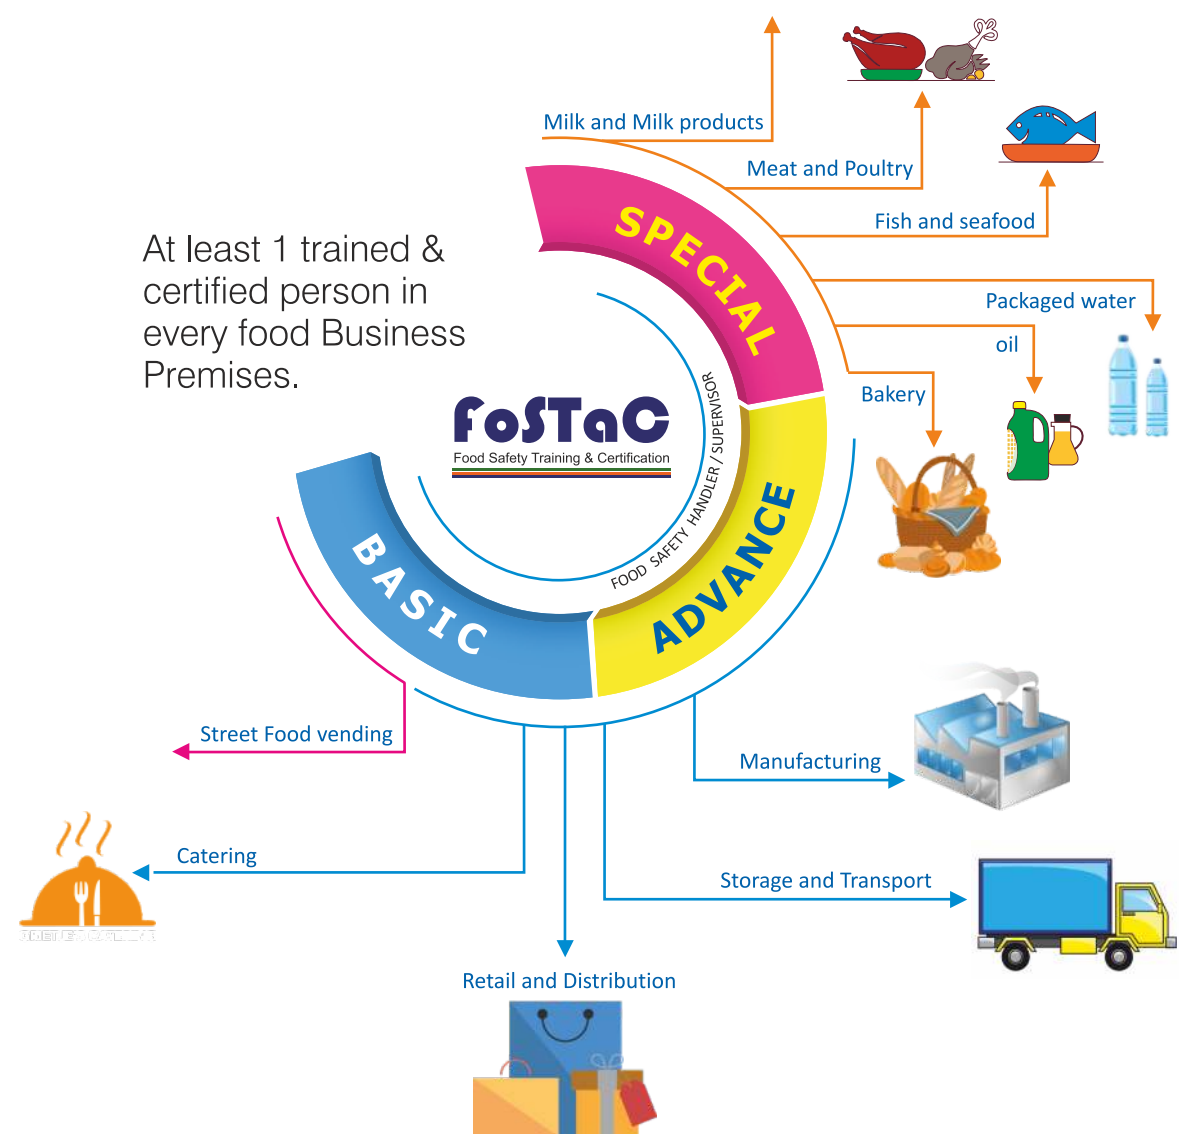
Milk and Milk products

Meat and Poultry

Fish and seafood

Packaged water

oil

Bakery

At least 1 trained & certified person in every food Business Premises.

SPECIAL

ADVANCE

BASIC

FoSTaC
Food Safety Training & Certification

FOOD SAFETY HANDLER / SUPERVISOR

Street Food vending

Catering

Retail and Distribution

Storage and Transport

Manufacturing